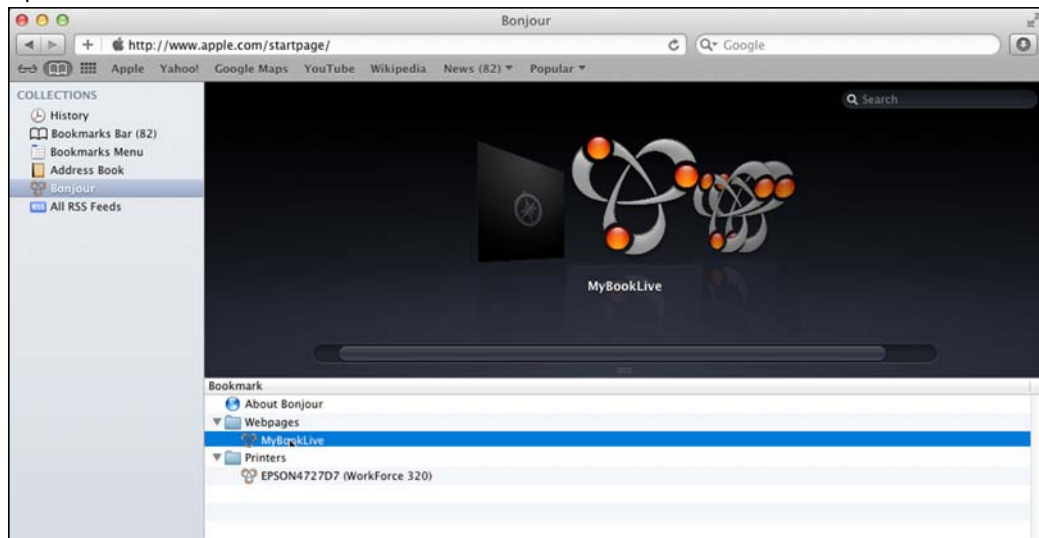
Bonjour

http://www.apple.com/startpage/

Google

Apple Yahoo! Google Maps YouTube Wikipedia News (82) ▾ Popular ▾

COLLECTIONS
History
Bookmarks Bar (82)
Bookmarks Menu
Address Book
Bonjour
All RSS Feeds

Search

MyBookLive

Bookmark
About Bonjour
Webpages
MyBookLive
Printers
EPSON4727D7 (WorkForce 320)